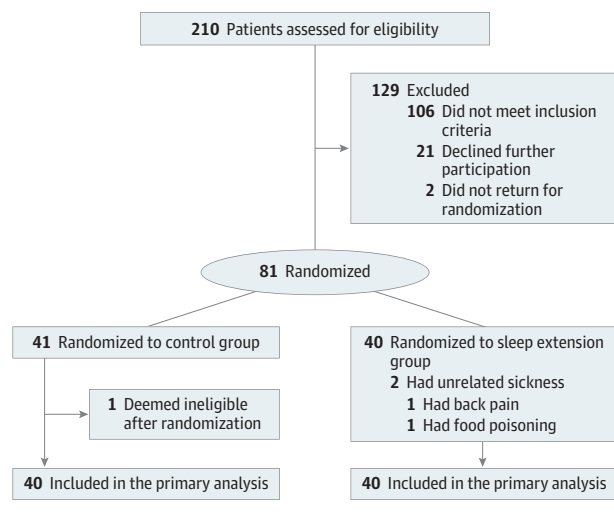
**210** Patients assessed for eligibility

**129** Excluded
**106** Did not meet inclusion criteria
**21** Declined further participation
**2** Did not return for randomization

**81** Randomized

**41** Randomized to control group

**1** Deemed ineligible after randomization

**40** Included in the primary analysis

**40** Randomized to sleep extension group
**2** Had unrelated sickness
**1** Had back pain
**1** Had food poisoning

**40** Included in the primary analysis